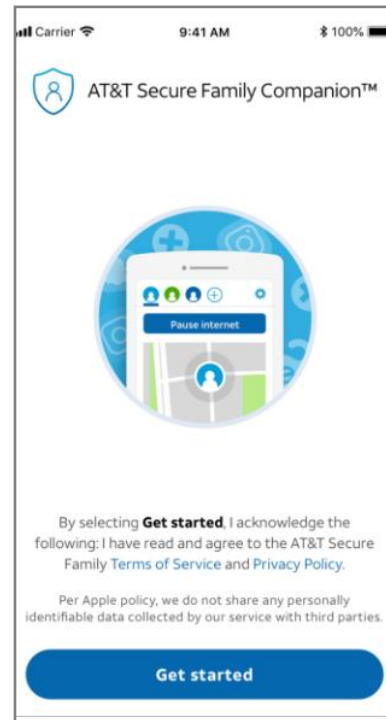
Carrier 9:41 AM 100%

AT&T Secure Family Companion™

Pause internet

By selecting **Get started**, I acknowledge the following: I have read and agree to the AT&T Secure Family Terms of Service and Privacy Policy.

Per Apple policy, we do not share any personally identifiable data collected by our service with third parties.

Get started